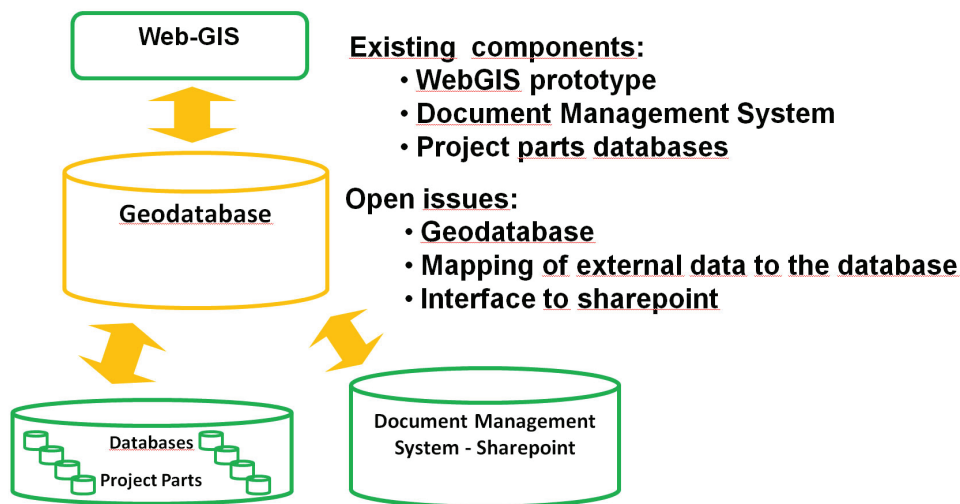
Web-GIS

Geodatabase

Databases
Project Parts

Document Management System - Sharepoint

Existing components:
• WebGIS prototype
• Document Management System
• Project parts databases

Open issues:
• Geodatabase
• Mapping of external data to the database
• Interface to sharepoint